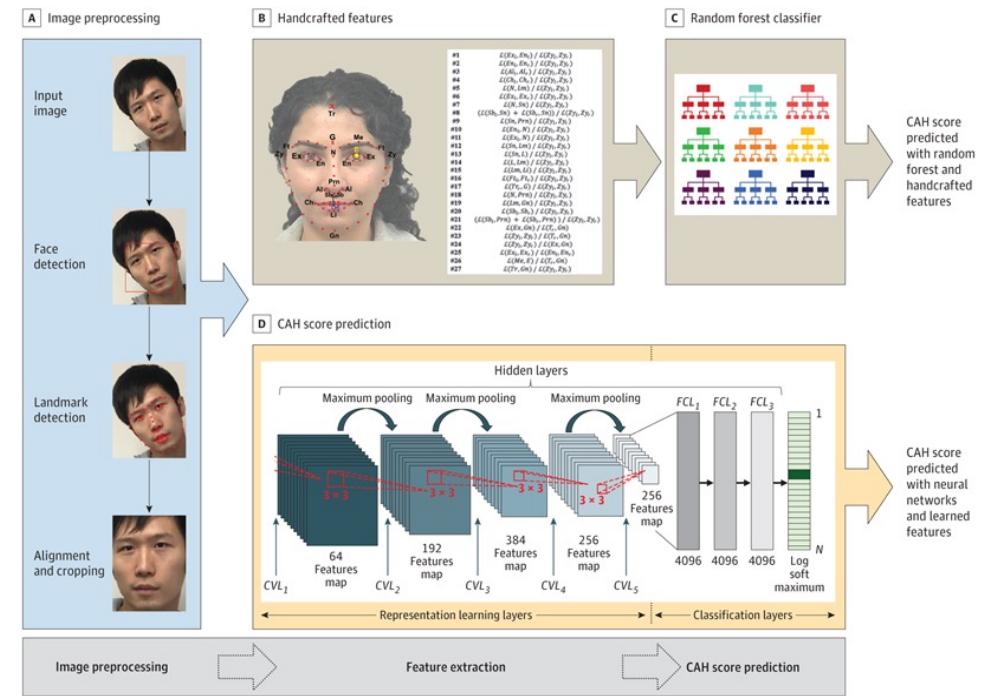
A Image preprocessing

Input image

Face detection

Landmark detection

Alignment and cropping

B Handcrafted features

Tr
G
N
Me
Ft
Ft
Zy
Ex
En
En
Ex
Zy
Prn
Al
Al
Sn
Sbal
Ch
Ls
Ch
Li
Gn

#1 $\angle(Ex_l, En_l) / \angle(Zy_l, Zy_r)$
#2 $\angle(Ex_r, En_r) / \angle(Zy_l, Zy_r)$
#3 $\angle(Al_l, Al_r) / \angle(Zy_l, Zy_r)$
#4 $\angle(Ch_l, Ch_r) / \angle(Zy_l, Zy_r)$
#5 $\angle(N, Lm) / \angle(Zy_l, Zy_r)$
#6 $\angle(Ex_l, Ex_r) / \angle(Zy_l, Zy_r)$
#7 $\angle(N, Sn) / \angle(Zy_l, Zy_r)$
#8 $(\angle(Sb_l, Sn) + \angle(Sb_r, Sn)) / \angle(Zy_l, Zy_r)$
#9 $\angle(Sn, Prn) / \angle(Zy_l, Zy_r)$
#10 $\angle(En_l, N) / \angle(Zy_l, Zy_r)$
#11 $\angle(En_r, N) / \angle(Zy_l, Zy_r)$
#12 $\angle(Sn, Lm) / \angle(Zy_l, Zy_r)$
#13 $\angle(Sn, Li) / \angle(Zy_l, Zy_r)$
#14 $\angle(Li, Lm) / \angle(Zy_l, Zy_r)$
#15 $\angle(Lm, Li) / \angle(Zy_l, Zy_r)$
#16 $\angle(Ft_l, Ft_r) / \angle(Zy_l, Zy_r)$
#17 $\angle(Tr_l, G) / \angle(Zy_l, Zy_r)$
#18 $\angle(N, Prn) / \angle(Zy_l, Zy_r)$
#19 $\angle(Lm, Gn) / \angle(Zy_l, Zy_r)$
#20 $\angle(Sb_l, Sb_r) / \angle(Zy_l, Zy_r)$
#21 $(\angle(Sb_l, Prn) + \angle(Sb_r, Prn)) / \angle(Zy_l, Zy_r)$
#22 $\angle(Ex, Gn) / \angle(T_r, Gn)$
#23 $\angle(Zy_l, Zy_r) / \angle(T_r, Gn)$
#24 $\angle(Zy_l, Zy_r) / \angle(Ex, Gn)$
#25 $\angle(Ex_l, Ex_r) / \angle(En_l, En_r)$
#26 $\angle(Me, E) / \angle(T_r, Gn)$
#27 $\angle(Tr, Gn) / \angle(Zy_l, Zy_r)$

C Random forest classifier

CAH score predicted with random forest and handcrafted features

D CAH score prediction

Hidden layers

Maximum pooling
Maximum pooling
Maximum pooling

$3 \times 3$
$3 \times 3$
$3 \times 3$
$3 \times 3$

$FCL_1$ $FCL_2$ $FCL_3$

1

N

64 Features map
192 Features map
384 Features map
256 Features map
256 Features map

4096 4096 4096

Log soft maximum

$CVL_1$ $CVL_2$ $CVL_3$ $CVL_4$ $CVL_5$

Representation learning layers
Classification layers

CAH score predicted with neural networks and learned features

Image preprocessing
Feature extraction
CAH score prediction